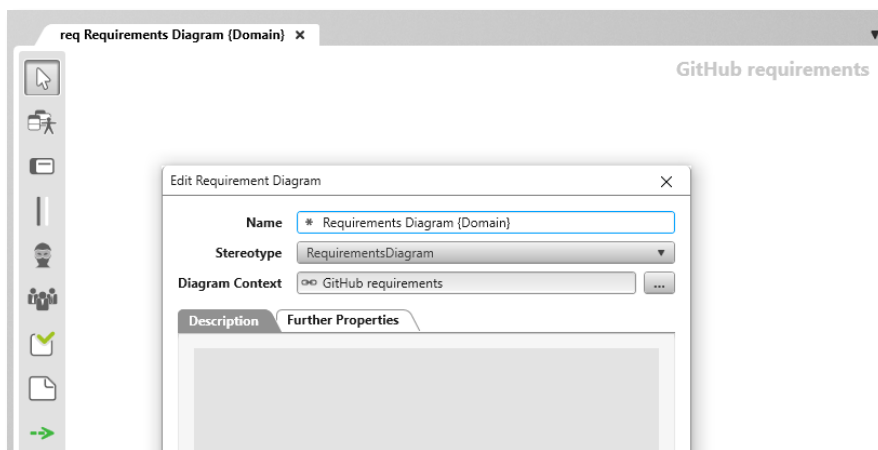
req Requirements Diagram {Domain} ×

GitHub requirements

Edit Requirement Diagram ×

Name * Requirements Diagram {Domain}

Stereotype RequirementsDiagram

Diagram Context GitHub requirements ...

Description Further Properties